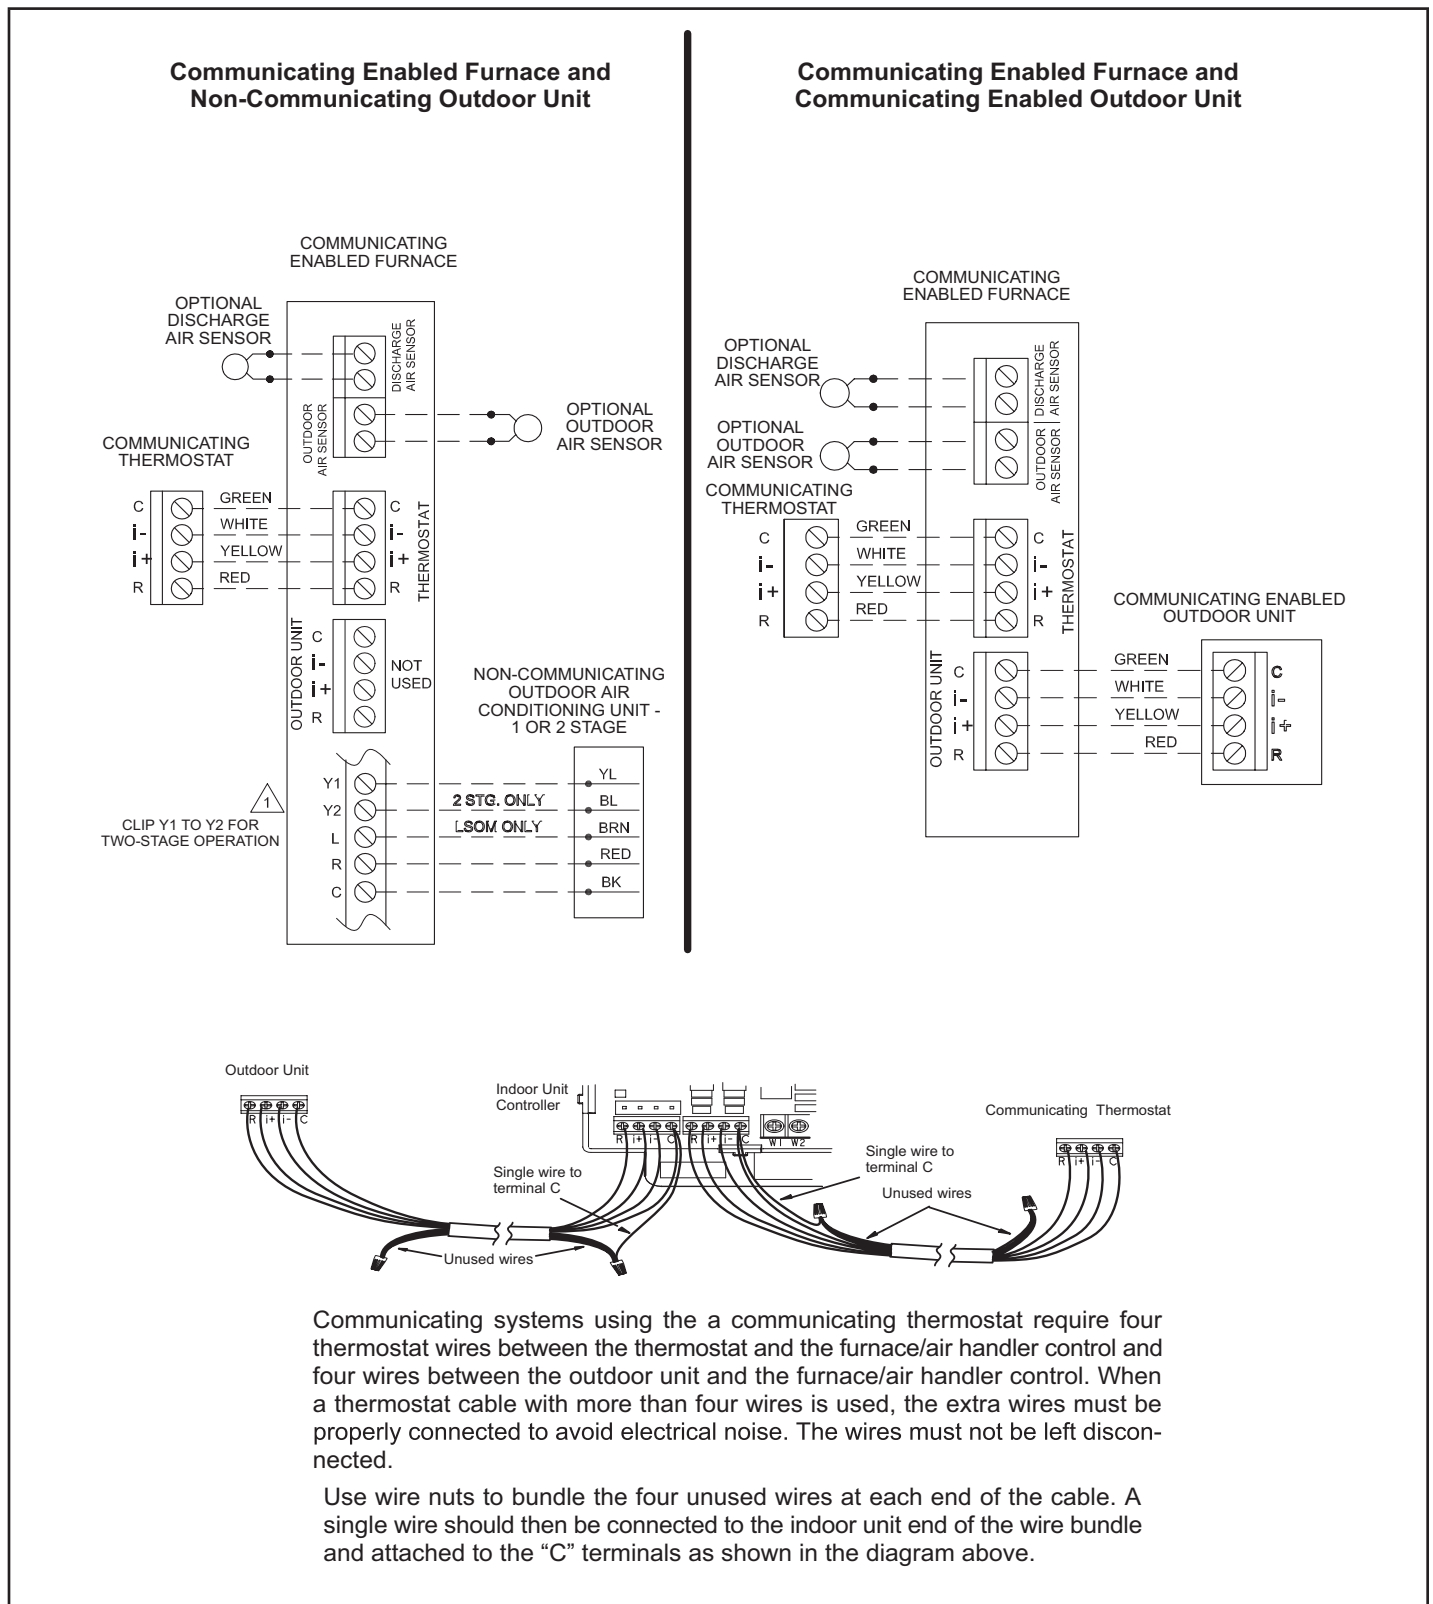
Communicating Enabled Furnace and Non-Communicating Outdoor Unit

COMMUNICATING ENABLED FURNACE

OPTIONAL DISCHARGE AIR SENSOR

DISCHARGE AIR SENSOR

OUTDOOR AIR SENSOR

OPTIONAL OUTDOOR AIR SENSOR

COMMUNICATING THERMOSTAT

C
i-
i+
R

GREEN
WHITE
YELLOW
RED

C
i-
i+
R
THERMOSTAT

OUTDOOR UNIT
C
i-
i+
R
NOT USED

NON-COMMUNICATING OUTDOOR AIR CONDITIONING UNIT - 1 OR 2 STAGE

1
CLIP Y1 TO Y2 FOR TWO-STAGE OPERATION

Y1
Y2
L
R
C

2 STG. ONLY
LSOM ONLY

YL
BL
BRN
RED
BK

Communicating Enabled Furnace and Communicating Enabled Outdoor Unit

COMMUNICATING ENABLED FURNACE

OPTIONAL DISCHARGE AIR SENSOR

OPTIONAL OUTDOOR AIR SENSOR

DISCHARGE AIR SENSOR

OUTDOOR AIR SENSOR

COMMUNICATING THERMOSTAT

C
i-
i+
R

GREEN
WHITE
YELLOW
RED

C
i-
i+
R
THERMOSTAT

COMMUNICATING ENABLED OUTDOOR UNIT

OUTDOOR UNIT
C
i-
i+
R

GREEN
WHITE
YELLOW
RED

C
i-
i+
R

Outdoor Unit
R i+ i- C

Indoor Unit Controller
R i+ i- C R i+ i- C W1 W2

Communicating Thermostat
R i+ i- C

Single wire to terminal C

Single wire to terminal C

Unused wires

Unused wires

Communicating systems using the a communicating thermostat require four thermostat wires between the thermostat and the furnace/air handler control and four wires between the outdoor unit and the furnace/air handler control. When a thermostat cable with more than four wires is used, the extra wires must be properly connected to avoid electrical noise. The wires must not be left disconnected.

Use wire nuts to bundle the four unused wires at each end of the cable. A single wire should then be connected to the indoor unit end of the wire bundle and attached to the "C" terminals as shown in the diagram above.